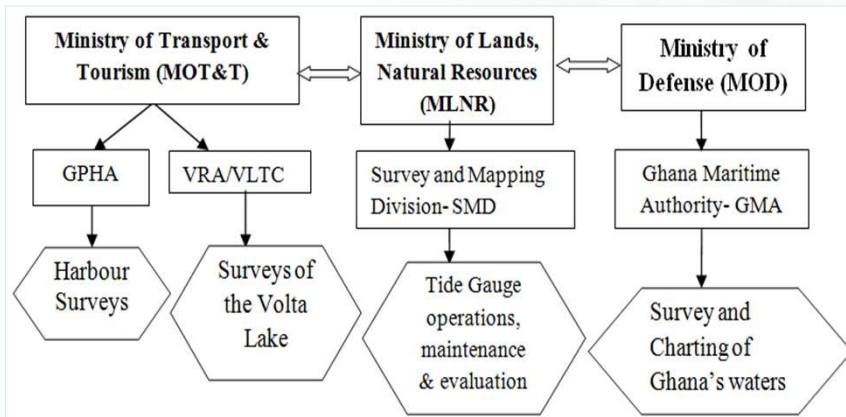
Ministry of Transport & Tourism (MOT&T)

Ministry of Lands, Natural Resources (MLNR)

Ministry of Defense (MOD)

GPHA

VRA/VLTC

Survey and Mapping Division- SMD

Ghana Maritime Authority- GMA

Harbour Surveys

Surveys of the Volta Lake

Tide Gauge operations, maintenance & evaluation

Survey and Charting of Ghana's waters